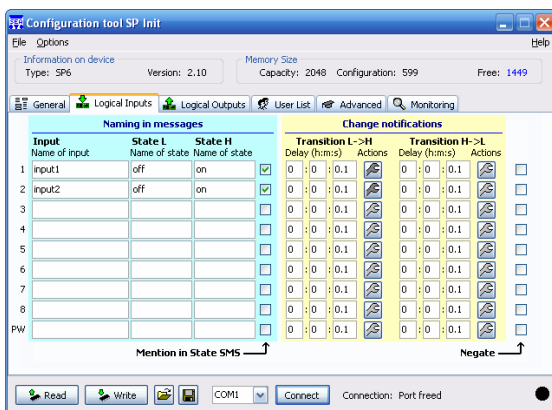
Configuration tool SP Init

File Options Help

Information on device
Type: SP6 Version: 2.10

Memory Size
Capacity: 2048 Configuration: 599 Free: 1449

General | Logical Inputs | Logical Outputs | User List | Advanced | Monitoring

Naming in messages

| | Input<br>Name of input | State L<br>Name of state | State H<br>Name of state |
|---|---|---|---|
| 1 | input1 | off | on |
| 2 | input2 | off | on |
| 3 | | | |
| 4 | | | |
| 5 | | | |
| 6 | | | |
| 7 | | | |
| 8 | | | |
| PW | | | |

Mention in State SMS

Change notifications

| Transition L->H Delay (h:m:s) | Actions | Transition H->L Delay (h:m:s) | Actions |
|---|---|---|---|
| 0 : 0 : 0.1 | | 0 : 0 : 0.1 | |
| 0 : 0 : 0.1 | | 0 : 0 : 0.1 | |
| 0 : 0 : 0.1 | | 0 : 0 : 0.1 | |
| 0 : 0 : 0.1 | | 0 : 0 : 0.1 | |
| 0 : 0 : 0.1 | | 0 : 0 : 0.1 | |
| 0 : 0 : 0.1 | | 0 : 0 : 0.1 | |
| 0 : 0 : 0.1 | | 0 : 0 : 0.1 | |
| 0 : 0 : 0.1 | | 0 : 0 : 0.1 | |
| 0 : 0 : 0.1 | | 0 : 0 : 0.1 | |

Negate

Read Write COM1 Connect Connection: Port freed